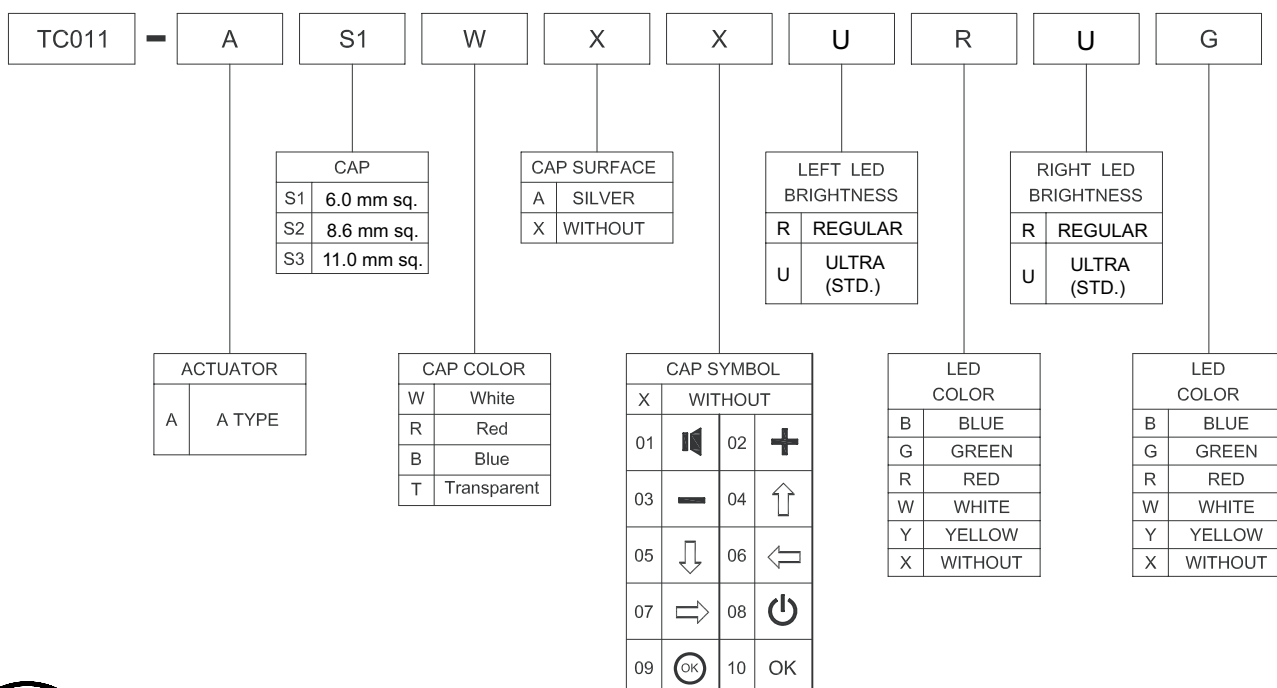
TC011 − A S1 W X X U R U G

| CAP | |
|---|---|
| S1 | 6.0 mm sq. |
| S2 | 8.6 mm sq. |
| S3 | 11.0 mm sq. |

| CAP SURFACE | |
|---|---|
| A | SILVER |
| X | WITHOUT |

| LEFT LED BRIGHTNESS | |
|---|---|
| R | REGULAR |
| U | ULTRA (STD.) |

| RIGHT LED BRIGHTNESS | |
|---|---|
| R | REGULAR |
| U | ULTRA (STD.) |

| ACTUATOR | |
|---|---|
| A | A TYPE |

| CAP COLOR | |
|---|---|
| W | White |
| R | Red |
| B | Blue |
| T | Transparent |

| CAP SYMBOL | | | |
|---|---|---|---|
| X | WITHOUT | | |
| 01 | | 02 | |
| 03 | | 04 | |
| 05 | | 06 | |
| 07 | | 08 | |
| 09 | OK | 10 | OK |

| LED COLOR | |
|---|---|
| B | BLUE |
| G | GREEN |
| R | RED |
| W | WHITE |
| Y | YELLOW |
| X | WITHOUT |

| LED COLOR | |
|---|---|
| B | BLUE |
| G | GREEN |
| R | RED |
| W | WHITE |
| Y | YELLOW |
| X | WITHOUT |